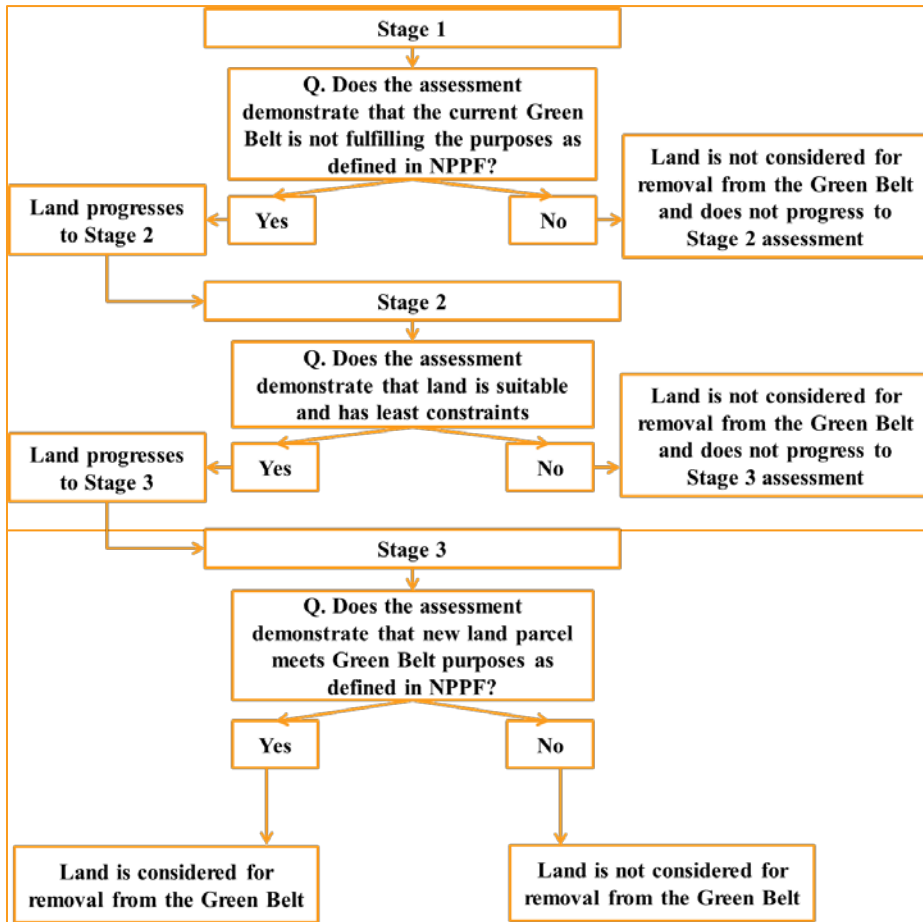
Stage 1

Q. Does the assessment demonstrate that the current Green Belt is not fulfilling the purposes as defined in NPPF?

Yes

No

Land is not considered for removal from the Green Belt and does not progress to Stage 2 assessment

Land progresses to Stage 2

Stage 2

Q. Does the assessment demonstrate that land is suitable and has least constraints

Yes

No

Land is not considered for removal from the Green Belt and does not progress to Stage 3 assessment

Land progresses to Stage 3

Stage 3

Q. Does the assessment demonstrate that new land parcel meets Green Belt purposes as defined in NPPF?

Yes

No

Land is considered for removal from the Green Belt

Land is not considered for removal from the Green Belt